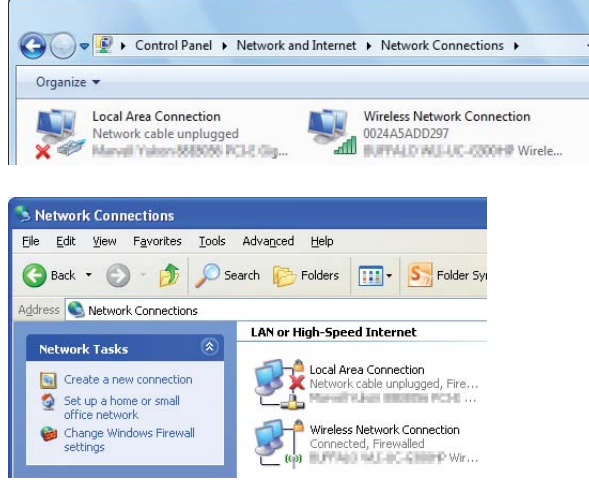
Control Panel ▸ Network and Internet ▸ Network Connections ▸

Organize ▾

Local Area Connection
Network cable unplugged
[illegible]

Wireless Network Connection
0024A5ADD297
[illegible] Wirele...

Network Connections

File Edit View Favorites Tools Advanced Help

Back Search Folders Folder Sy

Address Network Connections

LAN or High-Speed Internet

Network Tasks

Create a new connection
Set up a home or small office network
Change Windows Firewall settings

Local Area Connection
Network cable unplugged, Fire...
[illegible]

Wireless Network Connection
Connected, Firewalled
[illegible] Wir...